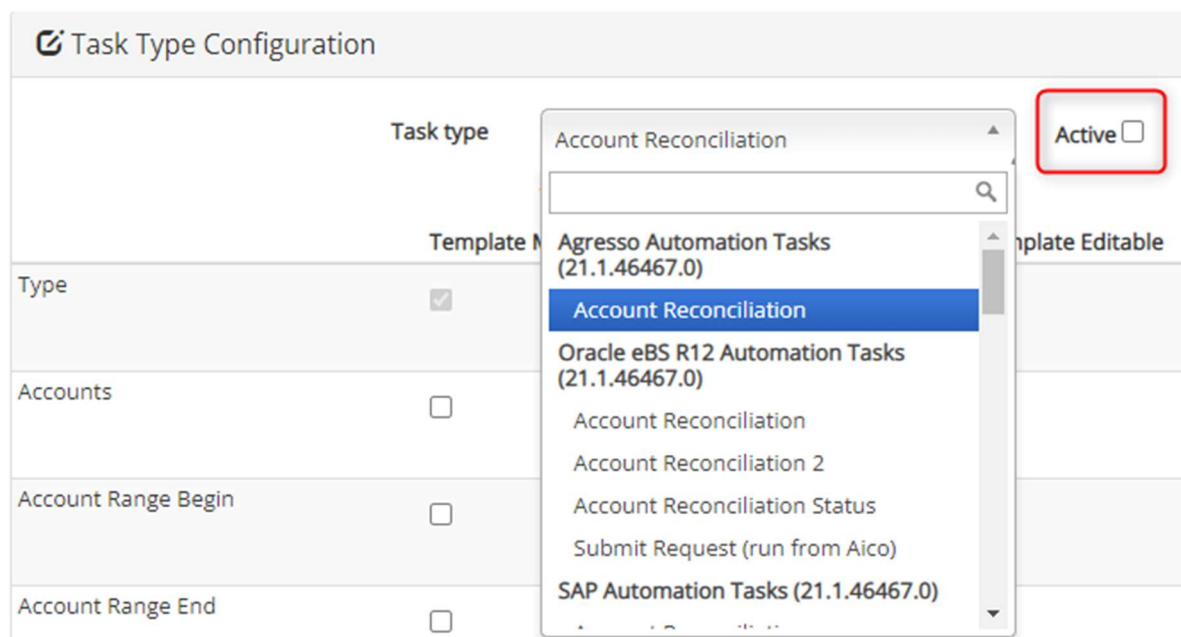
Task Type Configuration

Task type

Account Reconciliation

Active

Template M

mplate Editable

Agresso Automation Tasks (21.1.46467.0)

Account Reconciliation

Oracle eBS R12 Automation Tasks (21.1.46467.0)

Account Reconciliation

Account Reconciliation 2

Account Reconciliation Status

Submit Request (run from Aico)

SAP Automation Tasks (21.1.46467.0)

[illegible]

Type

Accounts

Account Range Begin

Account Range End